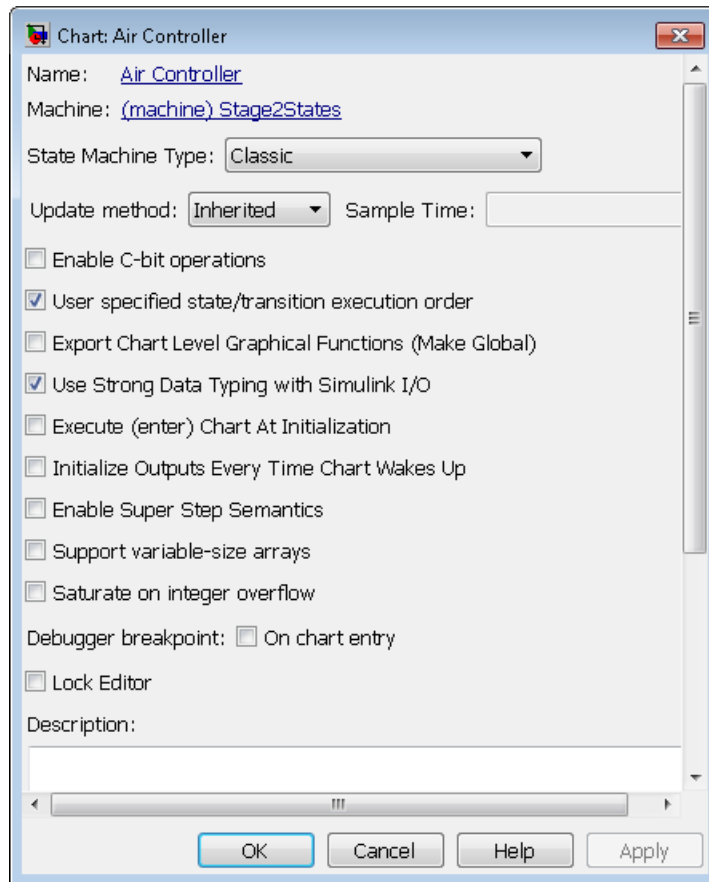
Chart: Air Controller

Name: Air Controller

Machine: (machine) Stage2States

State Machine Type: Classic

Update method: Inherited Sample Time:

Enable C-bit operations

User specified state/transition execution order

Export Chart Level Graphical Functions (Make Global)

Use Strong Data Typing with Simulink I/O

Execute (enter) Chart At Initialization

Initialize Outputs Every Time Chart Wakes Up

Enable Super Step Semantics

Support variable-size arrays

Saturate on integer overflow

Debugger breakpoint: On chart entry

Lock Editor

Description:

OK Cancel Help Apply